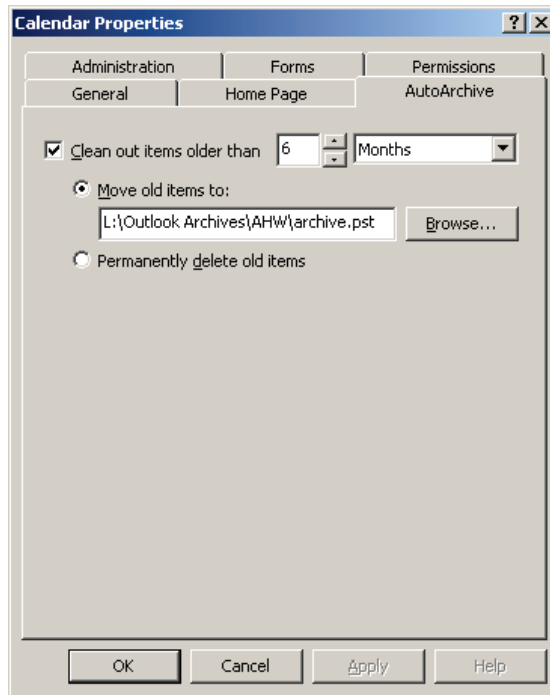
Calendar Properties

?
X

Administration
Forms
Permissions
General
Home Page
AutoArchive

Clean out items older than
6
Months

Move old items to:
L:\Outlook Archives\AHW\archive.pst
Browse...

Permanently delete old items

OK
Cancel
Apply
Help